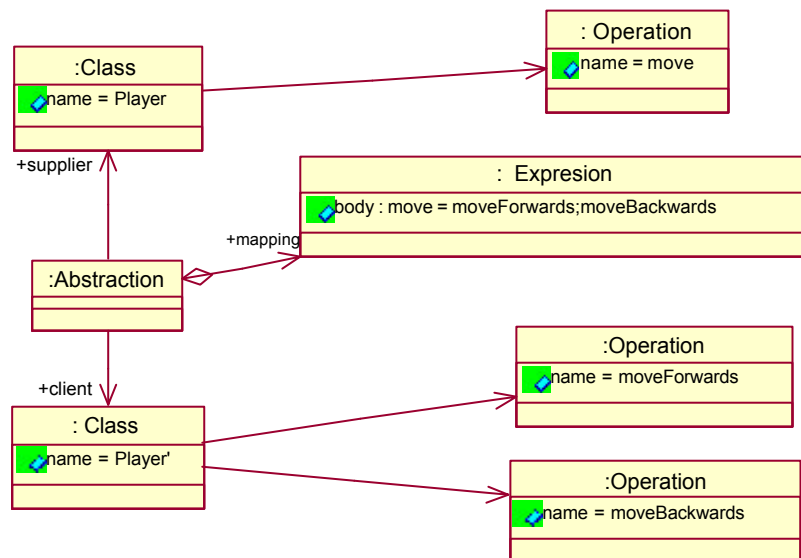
:Class
name = Player

: Operation
name = move

+supplier

: Expresion
body : move = moveForwards;moveBackwards

+mapping

:Abstraction

+client

: Class
name = Player'

:Operation
name = moveForwards

:Operation
name = moveBackwards